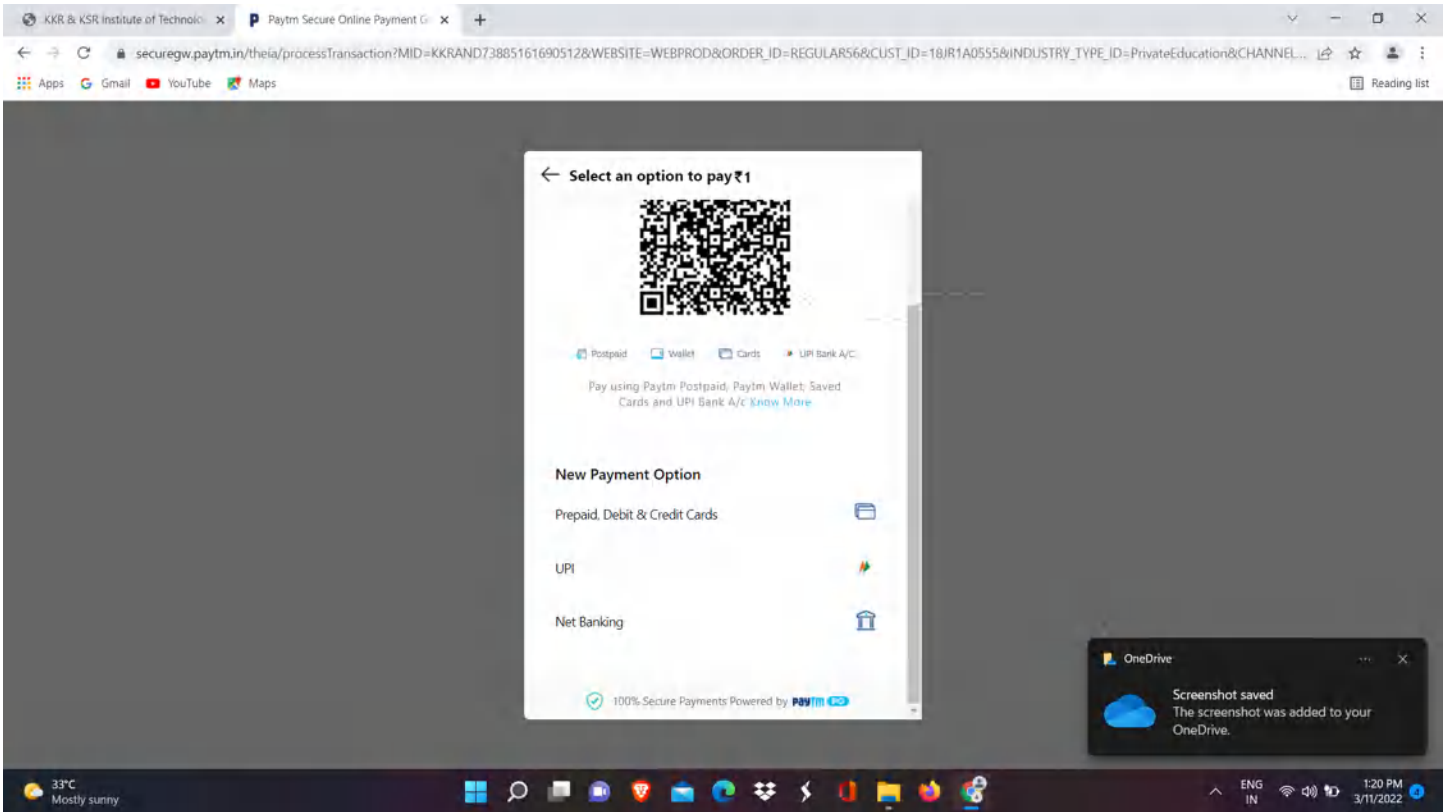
KKR & KSR Institute of Technolo ×
Paytm Secure Online Payment G ×
+

securegw.paytm.in/theia/processTransaction?MID=KKRAND73885161690512&WEBSITE=WEBPROD&ORDER_ID=REGULAR56&CUST_ID=18JR1A0555&INDUSTRY_TYPE_ID=PrivateEducation&CHANNEL...

Apps Gmail YouTube Maps
Reading list

← Select an option to pay ₹1

Postpaid Wallet Cards UPI Bank A/C

Pay using Paytm Postpaid, Paytm Wallet, Saved Cards and UPI Bank A/c Know More

New Payment Option

Prepaid, Debit & Credit Cards

UPI

Net Banking

100% Secure Payments Powered by paytm PG

OneDrive
Screenshot saved
The screenshot was added to your OneDrive.

33°C
Mostly sunny

ENG
IN
1:20 PM
3/11/2022